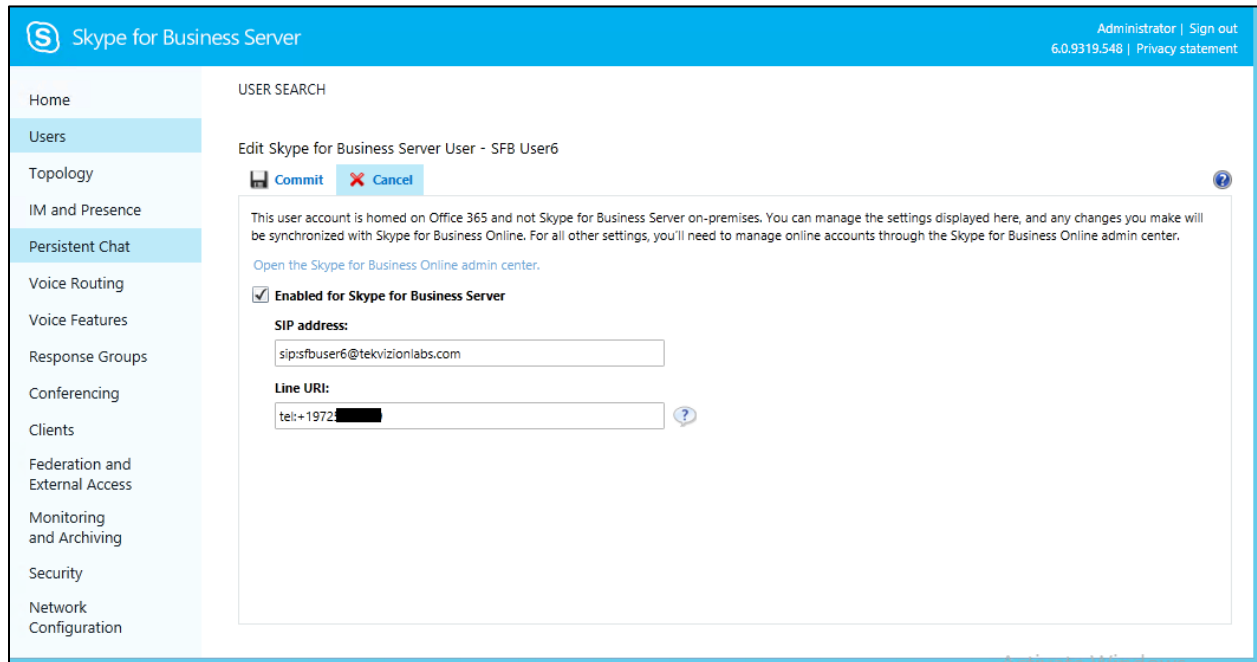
Skype for Business Server

Administrator | Sign out
6.0.9319.548 | Privacy statement

Home
Users
Topology
IM and Presence
Persistent Chat
Voice Routing
Voice Features
Response Groups
Conferencing
Clients
Federation and External Access
Monitoring and Archiving
Security
Network Configuration

USER SEARCH

Edit Skype for Business Server User - SFB User6

Commit
Cancel

This user account is homed on Office 365 and not Skype for Business Server on-premises. You can manage the settings displayed here, and any changes you make will be synchronized with Skype for Business Online. For all other settings, you'll need to manage online accounts through the Skype for Business Online admin center.

Open the Skype for Business Online admin center.

Enabled for Skype for Business Server

SIP address:

sip:sfbuser6@tekvizionlabs.com

Line URI:

tel:+1972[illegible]